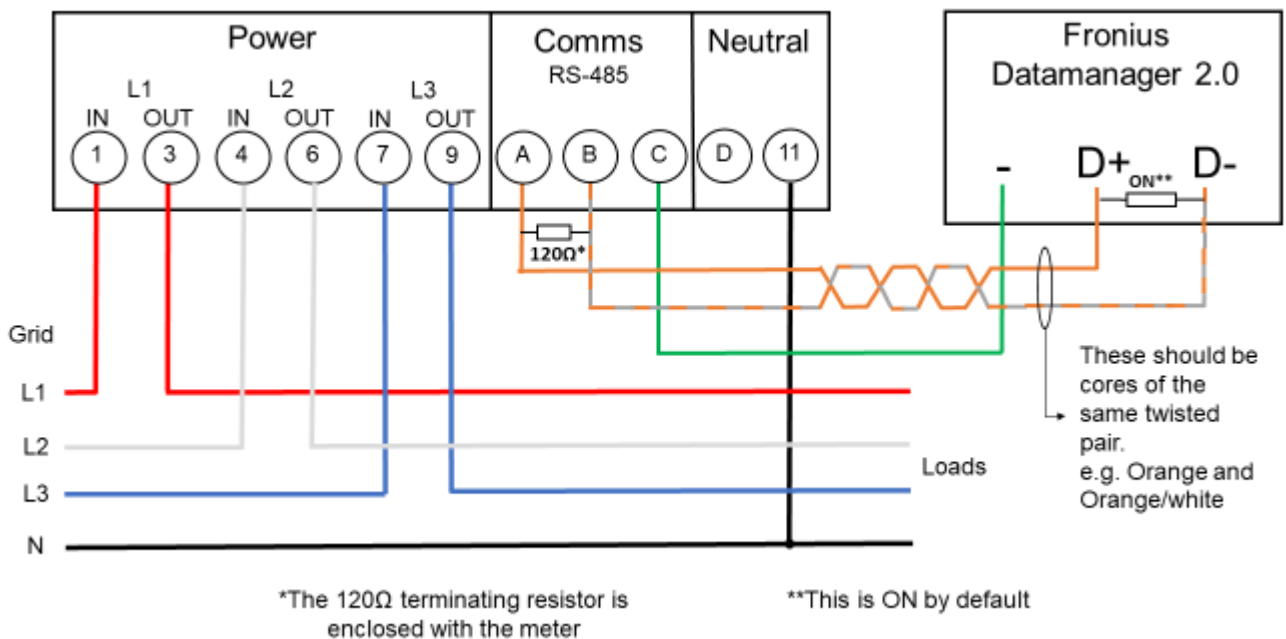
Power

L1

L2

L3

IN OUT IN OUT IN OUT

1 3 4 6 7 9

Comms

RS-485

A B C

Neutral

D 11

Fronius

Datamanager 2.0

- D+ ON** D-

120Ω*

Grid

L1

L2

L3

N

Loads

These should be cores of the same twisted pair.
e.g. Orange and Orange/white

*The 120Ω terminating resistor is enclosed with the meter

**This is ON by default